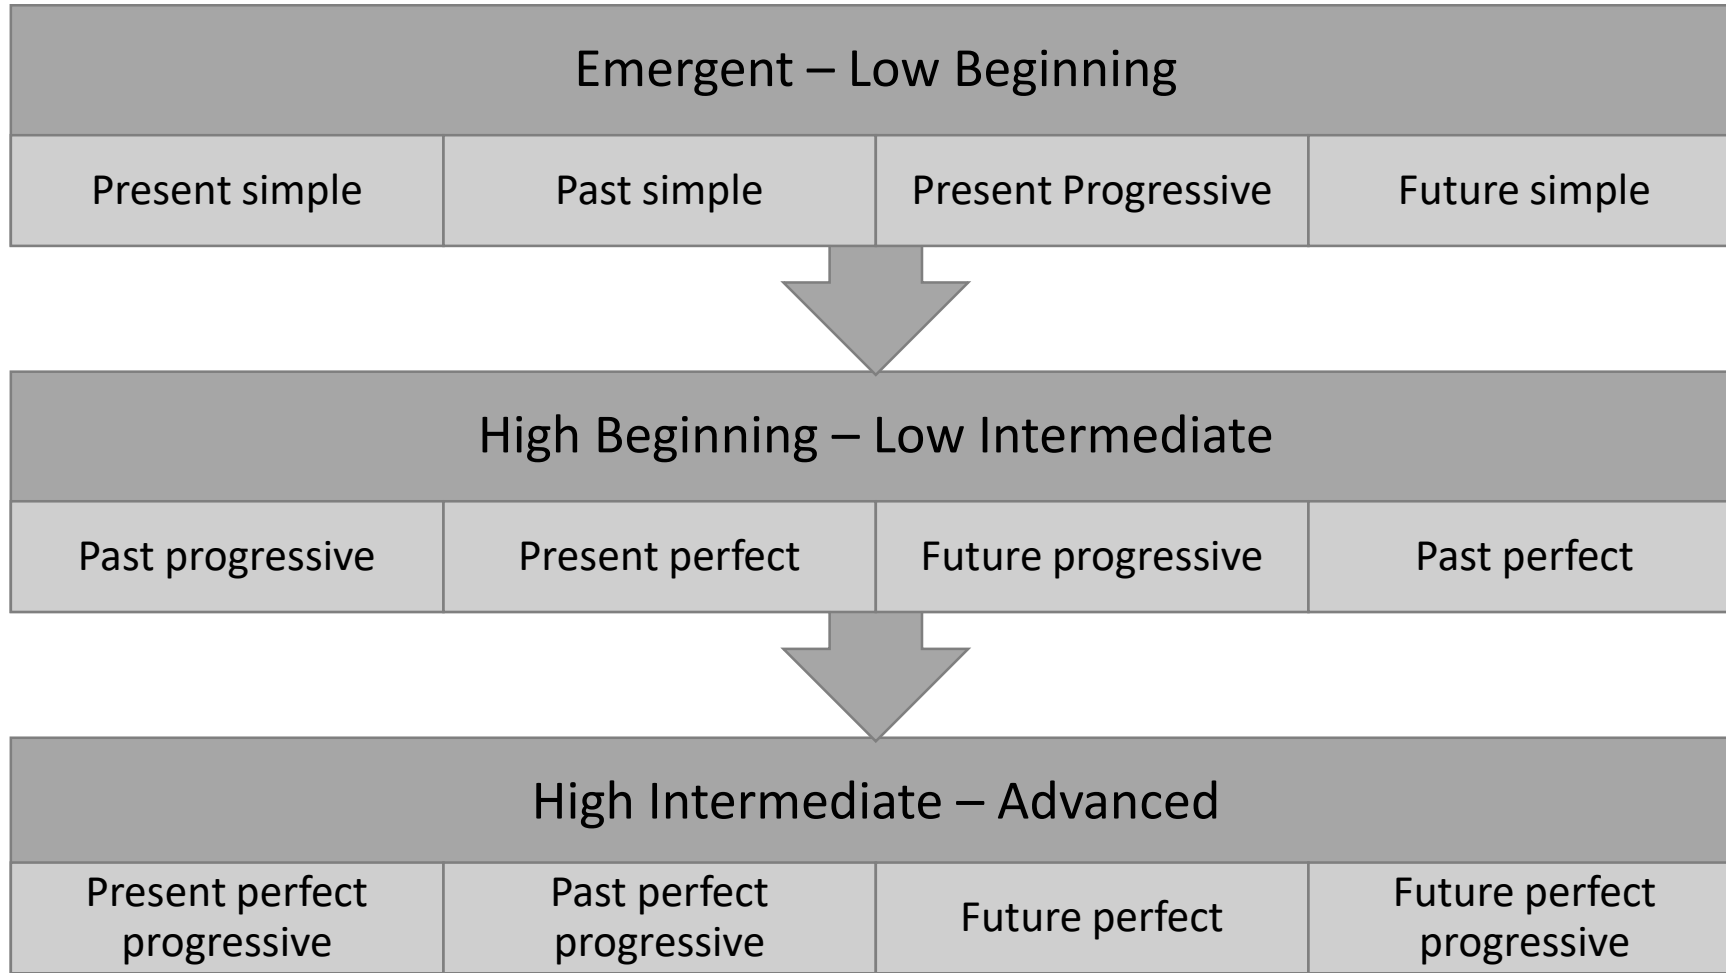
Emergent – Low Beginning

| Present simple | Past simple | Present Progressive | Future simple |
|---|---|---|---|

High Beginning – Low Intermediate

| Past progressive | Present perfect | Future progressive | Past perfect |
|---|---|---|---|

High Intermediate – Advanced

| Present perfect progressive | Past perfect progressive | Future perfect | Future perfect progressive |
|---|---|---|---|